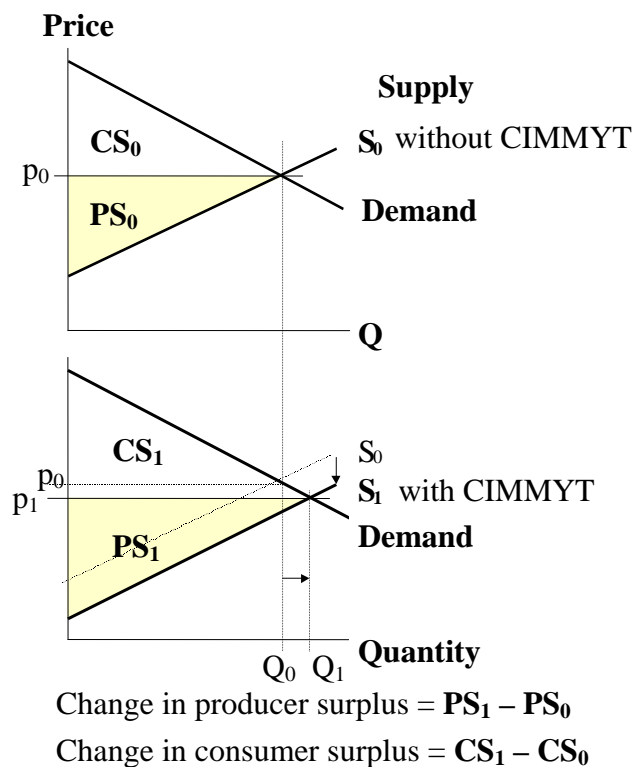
Price

Supply

$CS_0$

$S_0$ without CIMMYT

$p_0$

$PS_0$

Demand

Q

$CS_1$

$S_0$

$p_0$

$p_1$

$S_1$ with CIMMYT

$PS_1$

Demand

$Q_0$ $Q_1$

Quantity

Change in producer surplus = $PS_1 – PS_0$

Change in consumer surplus = $CS_1 – CS_0$